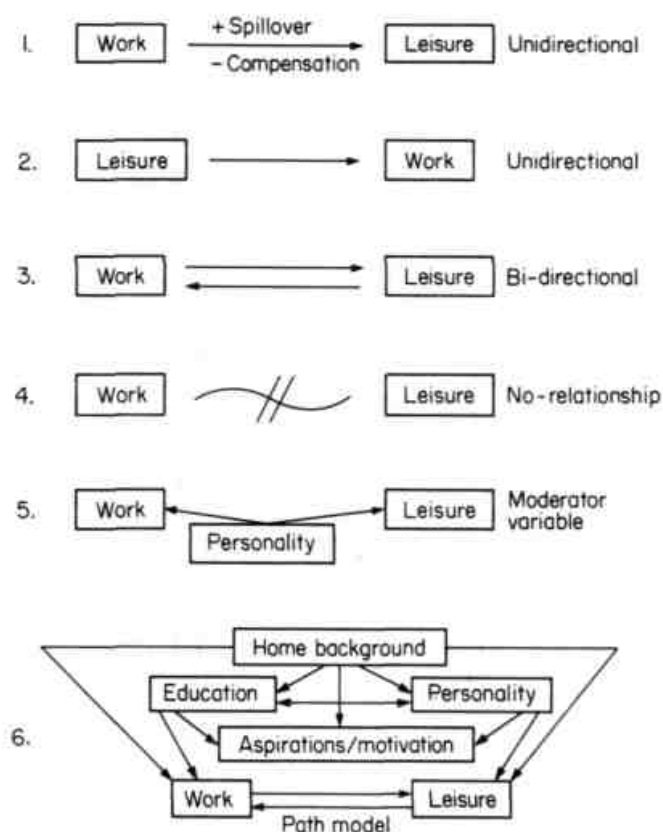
1. Work + Spillover − Compensation Leisure Unidirectional

2. Leisure Work Unidirectional

3. Work Leisure Bi-directional

4. Work Leisure No-relationship

5. Work Leisure Moderator variable
Personality

6. Home background
Education Personality
Aspirations/motivation
Work Leisure
Path model